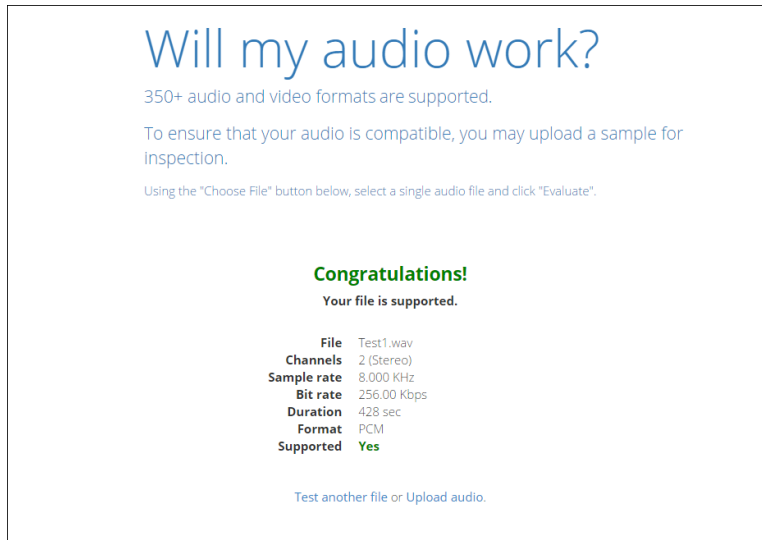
Will my audio work?

350+ audio and video formats are supported.

To ensure that your audio is compatible, you may upload a sample for inspection.

Using the "Choose File" button below, select a single audio file and click "Evaluate".

Congratulations!

Your file is supported.

| | |
|---|---|
| File | Test1.wav |
| Channels | 2 (Stereo) |
| Sample rate | 8.000 KHz |
| Bit rate | 256.00 Kbps |
| Duration | 428 sec |
| Format | PCM |
| Supported | Yes |

Test another file or Upload audio.